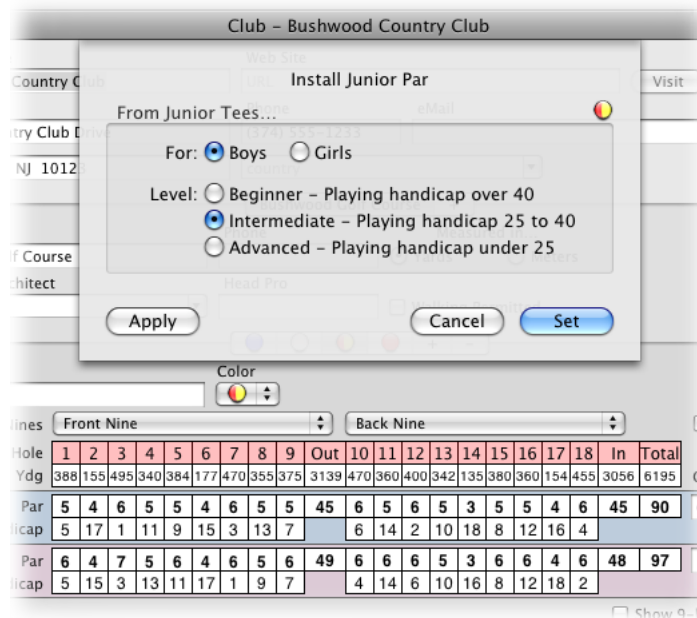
Club – Bushwood Country Club

Install Junior Par

From Junior Tees...

For: Boys Girls

Level: Beginner – Playing handicap over 40
Intermediate – Playing handicap 25 to 40
Advanced – Playing handicap under 25

Apply Cancel Set

Country C
Visit
try Club D
NJ 1012
f Course
hitect

Web Site
Phone
(374) 555-1233
eMail
Country
Head Pro

Color

lines Front Nine Back Nine

| Hole | 1 | 2 | 3 | 4 | 5 | 6 | 7 | 8 | 9 | Out | 10 | 11 | 12 | 13 | 14 | 15 | 16 | 17 | 18 | In | Total |
|---|---|---|---|---|---|---|---|---|---|---|---|---|---|---|---|---|---|---|---|---|---|
| Ydg | 388 | 155 | 495 | 340 | 384 | 177 | 470 | 355 | 375 | 3139 | 470 | 360 | 400 | 342 | 135 | 380 | 360 | 154 | 455 | 3056 | 6195 |
| Par | 5 | 4 | 6 | 5 | 5 | 4 | 6 | 5 | 5 | 45 | 6 | 5 | 6 | 5 | 3 | 5 | 5 | 4 | 6 | 45 | 90 |
| licap | 5 | 17 | 1 | 11 | 9 | 15 | 3 | 13 | 7 | | 6 | 14 | 2 | 10 | 18 | 8 | 12 | 16 | 4 | | |
| Par | 6 | 4 | 7 | 5 | 6 | 4 | 6 | 5 | 6 | 49 | 6 | 6 | 6 | 5 | 3 | 6 | 6 | 4 | 6 | 48 | 97 |
| licap | 5 | 15 | 3 | 13 | 11 | 17 | 1 | 9 | 7 | | 4 | 14 | 6 | 10 | 16 | 8 | 12 | 18 | 2 | | |

Show 9-